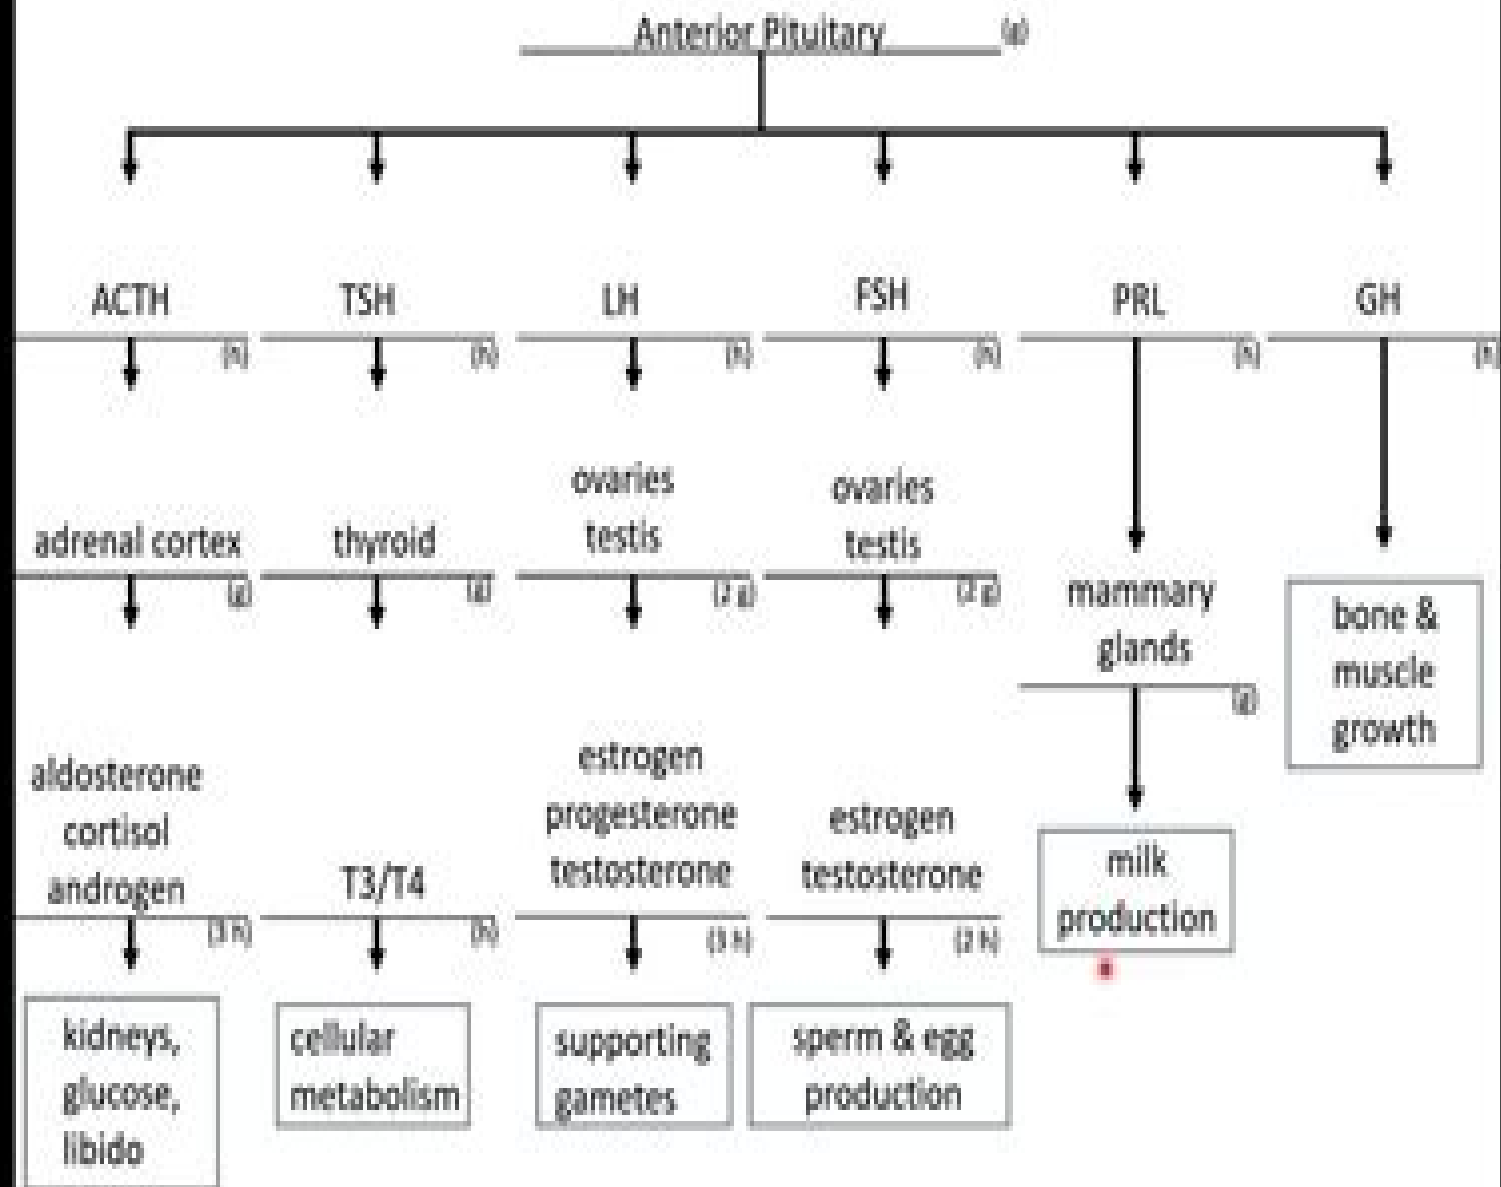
Anterior Pituitary (g)

ACTH (h)
adrenal cortex (g)
aldosterone cortisol androgen (3 h)
kidneys, glucose, libido

TSH (h)
thyroid (g)
T3/T4 (h)
cellular metabolism

LH (h)
ovaries testis (2 g)
estrogen progesterone testosterone (3 h)
supporting gametes

FSH (h)
ovaries testis (2 g)
estrogen testosterone (2 h)
sperm & egg production

PRL (h)
mammary glands (g)
milk production

GH (h)
bone & muscle growth